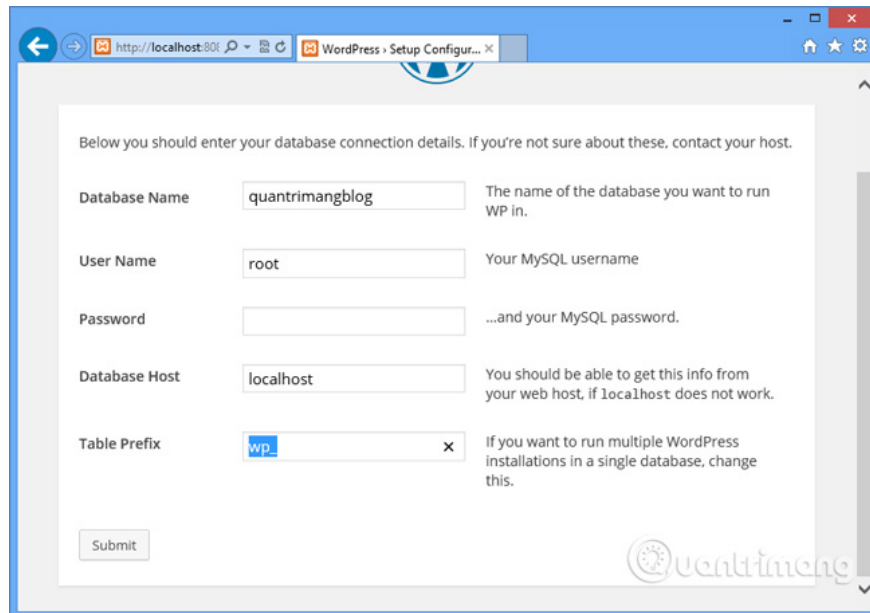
http://localhost:80( WordPress › Setup Configur... ×

Below you should enter your database connection details. If you're not sure about these, contact your host.

| | | |
|---|---|---|
| Database Name | quantrimangblog | The name of the database you want to run WP in. |
| User Name | root | Your MySQL username |
| Password | | ...and your MySQL password. |
| Database Host | localhost | You should be able to get this info from your web host, if localhost does not work. |
| Table Prefix | wp_ × | If you want to run multiple WordPress installations in a single database, change this. |

Submit

Quantrimang